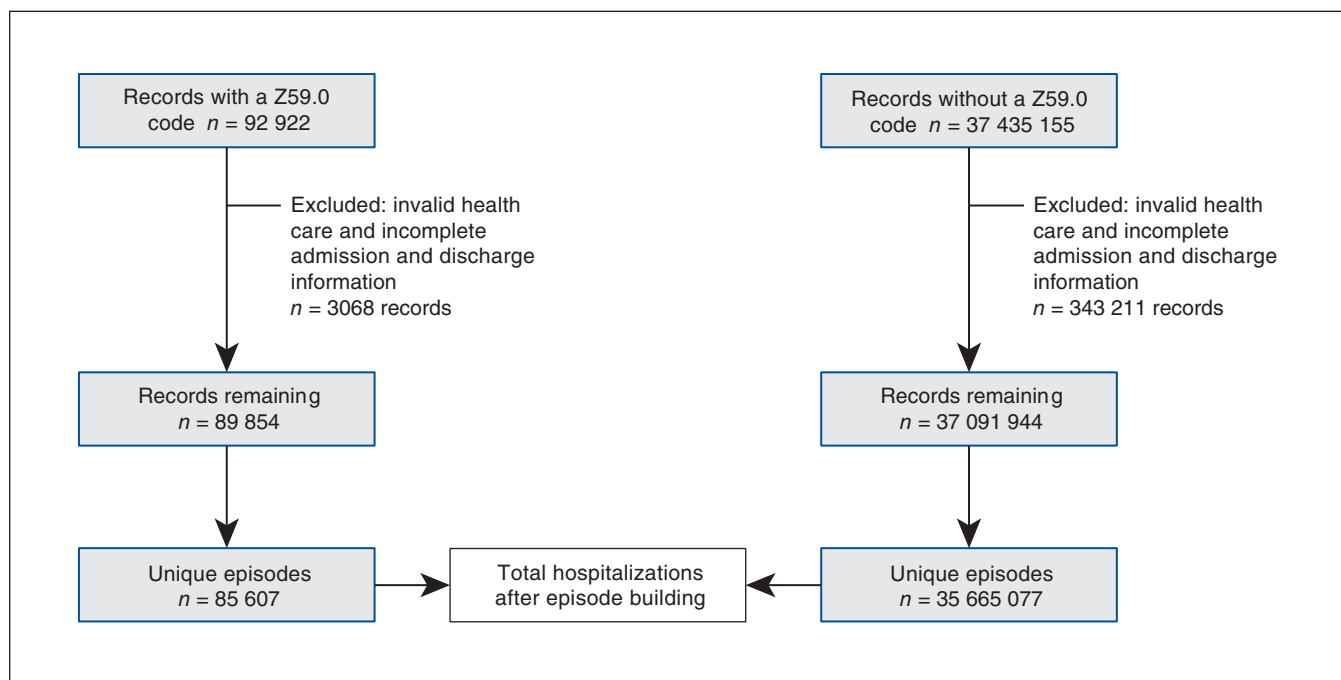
Records with a Z59.0 code $n$ = 92 922

Excluded: invalid health care and incomplete admission and discharge information $n$ = 3068 records

Records remaining $n$ = 89 854

Unique episodes $n$ = 85 607

Records without a Z59.0 code $n$ = 37 435 155

Excluded: invalid health care and incomplete admission and discharge information $n$ = 343 211 records

Records remaining $n$ = 37 091 944

Unique episodes $n$ = 35 665 077

Total hospitalizations after episode building